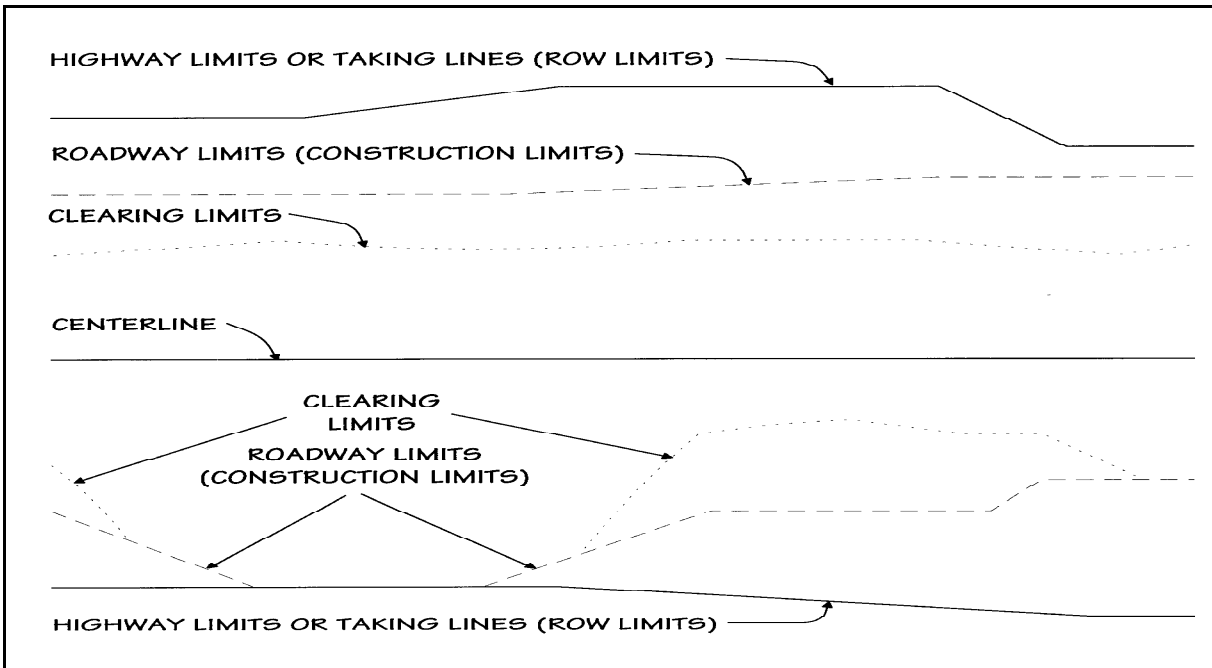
HIGHWAY LIMITS OR TAKING LINES (ROW LIMITS)

ROADWAY LIMITS (CONSTRUCTION LIMITS)

CLEARING LIMITS

CENTERLINE

CLEARING LIMITS

ROADWAY LIMITS (CONSTRUCTION LIMITS)

HIGHWAY LIMITS OR TAKING LINES (ROW LIMITS)